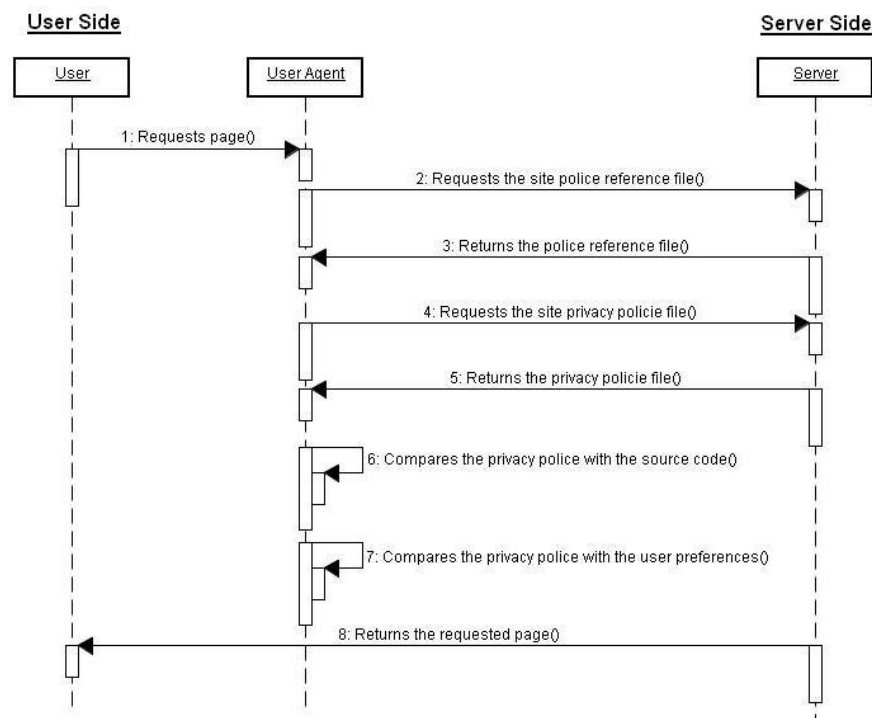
User Side

Server Side

User

User Agent

Server

1: Requests page()

2: Requests the site police reference file()

3: Returns the police reference file()

4: Requests the site privacy policie file()

5: Returns the privacy policie file()

6: Compares the privacy police with the source code()

7: Compares the privacy police with the user preferences()

8: Returns the requested page()